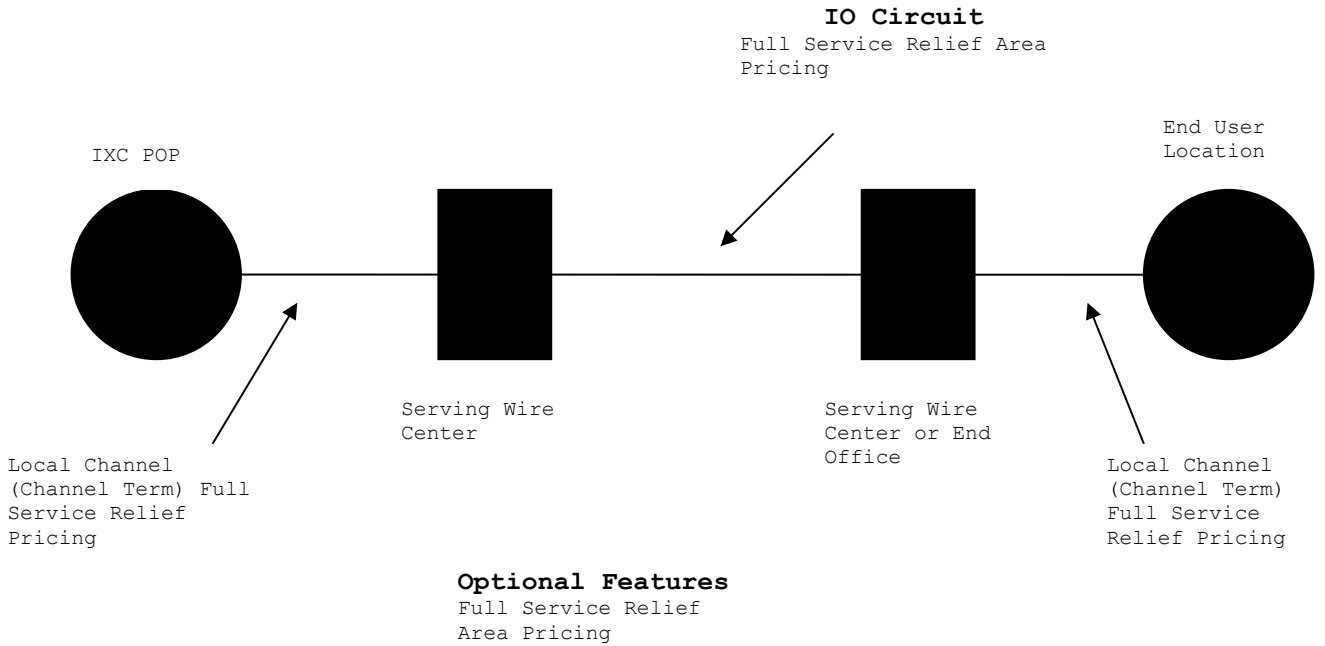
**IO Circuit**
Full Service Relief Area Pricing

IXC POP

End User Location

Serving Wire Center

Serving Wire Center or End Office

Local Channel (Channel Term) Full Service Relief Pricing

Local Channel (Channel Term) Full Service Relief Pricing

**Optional Features**
Full Service Relief Area Pricing